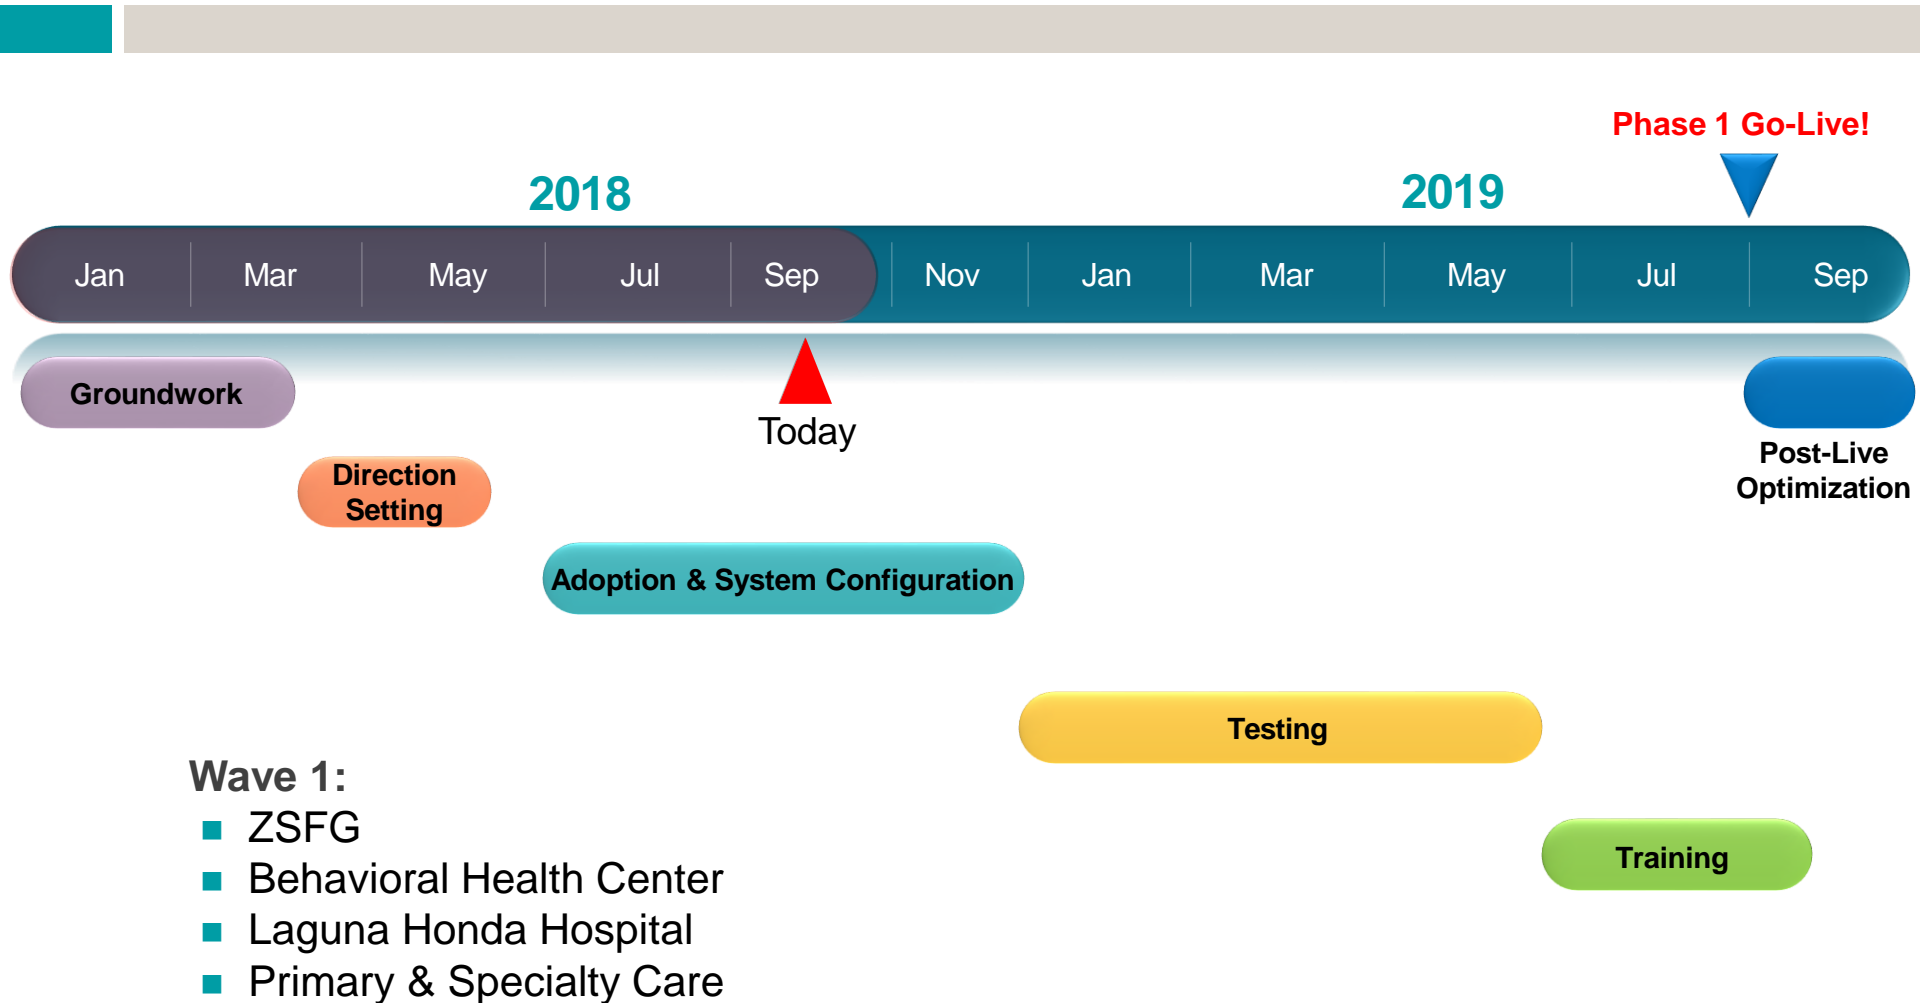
Phase 1 Go-Live!

2018

2019

| Jan | Mar | May | Jul | Sep | Nov | Jan | Mar | May | Jul | Sep |
|---|---|---|---|---|---|---|---|---|---|---|

Groundwork

Today

Post-Live Optimization

Direction Setting

Adoption & System Configuration

Testing

Training

Wave 1:
- ZSFG
- Behavioral Health Center
- Laguna Honda Hospital
- Primary & Specialty Care